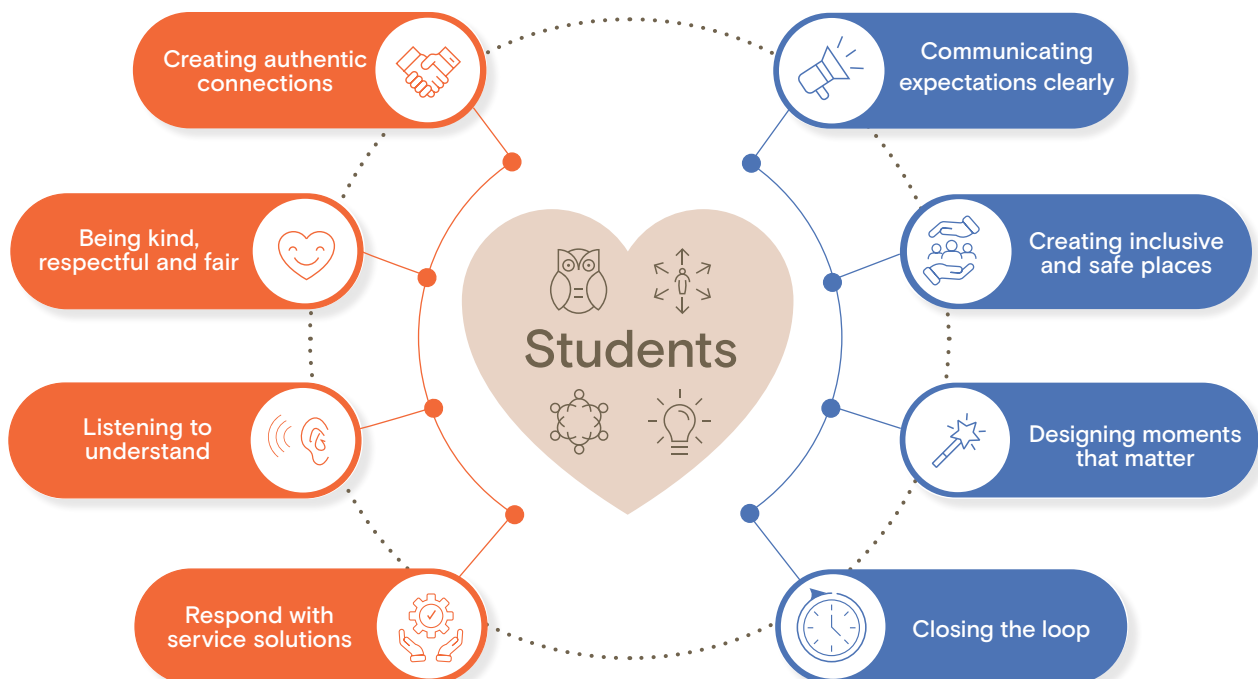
Creating authentic connections

Communicating expectations clearly

Being kind, respectful and fair

Creating inclusive and safe places

Students

Listening to understand

Designing moments that matter

Respond with service solutions

Closing the loop